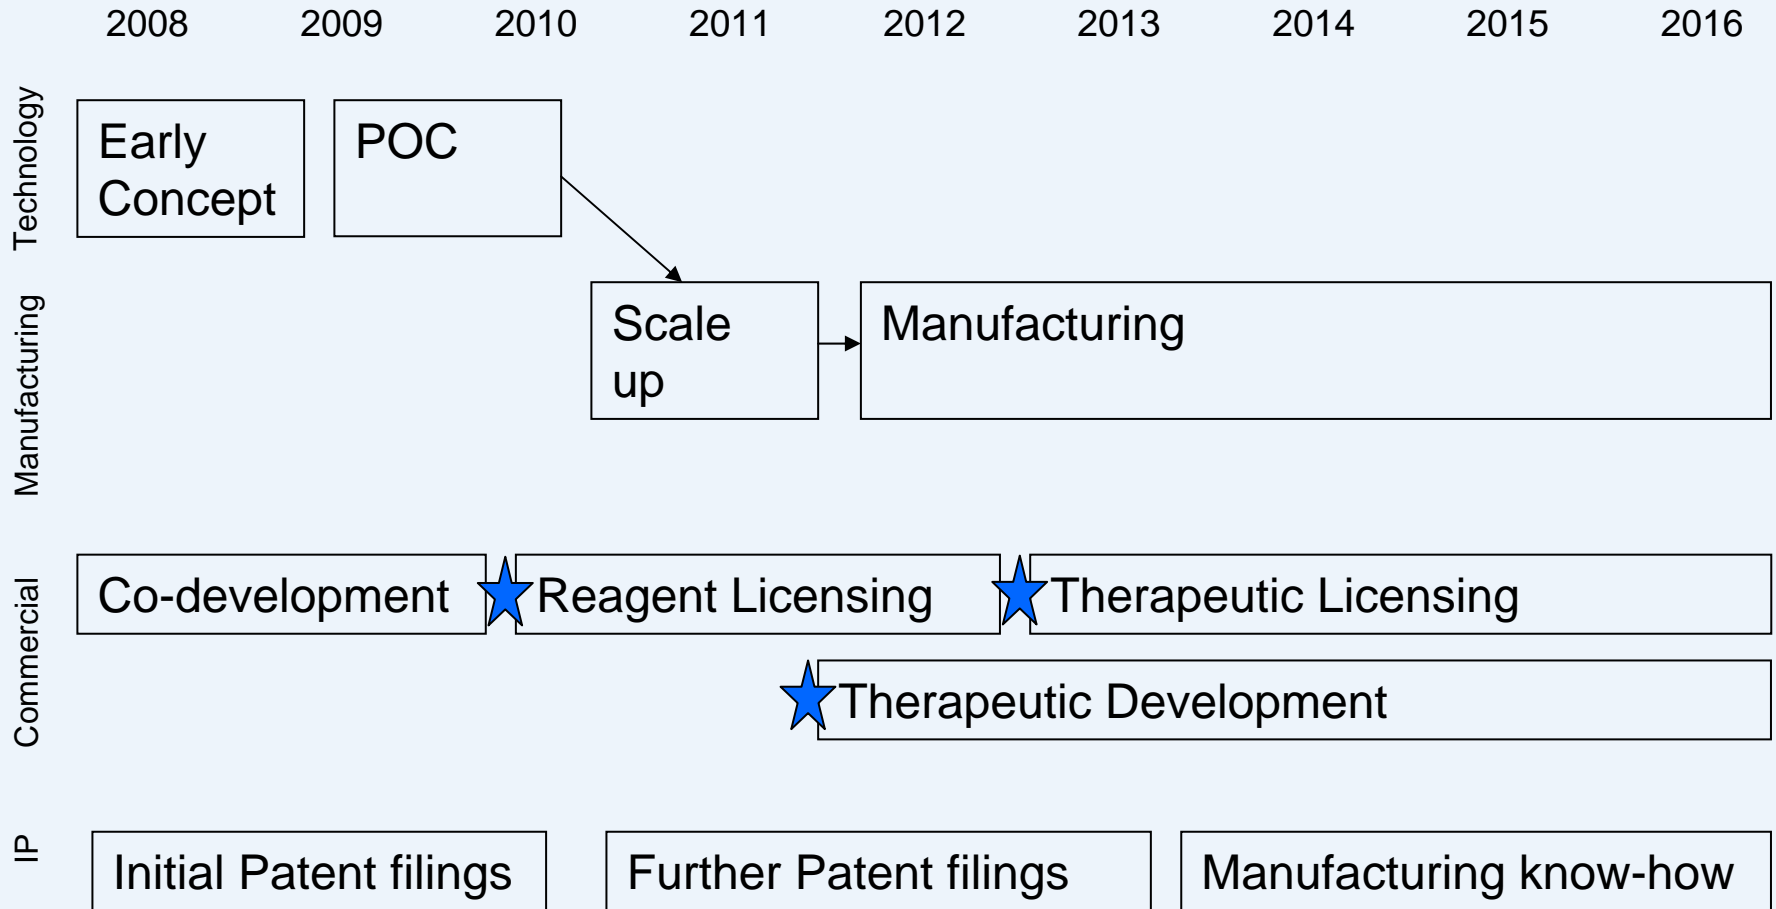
2008 2009 2010 2011 2012 2013 2014 2015 2016

Technology

Early Concept

POC

Manufacturing

Scale up

Manufacturing

Commercial

Co-development

Reagent Licensing

Therapeutic Licensing

Therapeutic Development

IP

Initial Patent filings

Further Patent filings

Manufacturing know-how